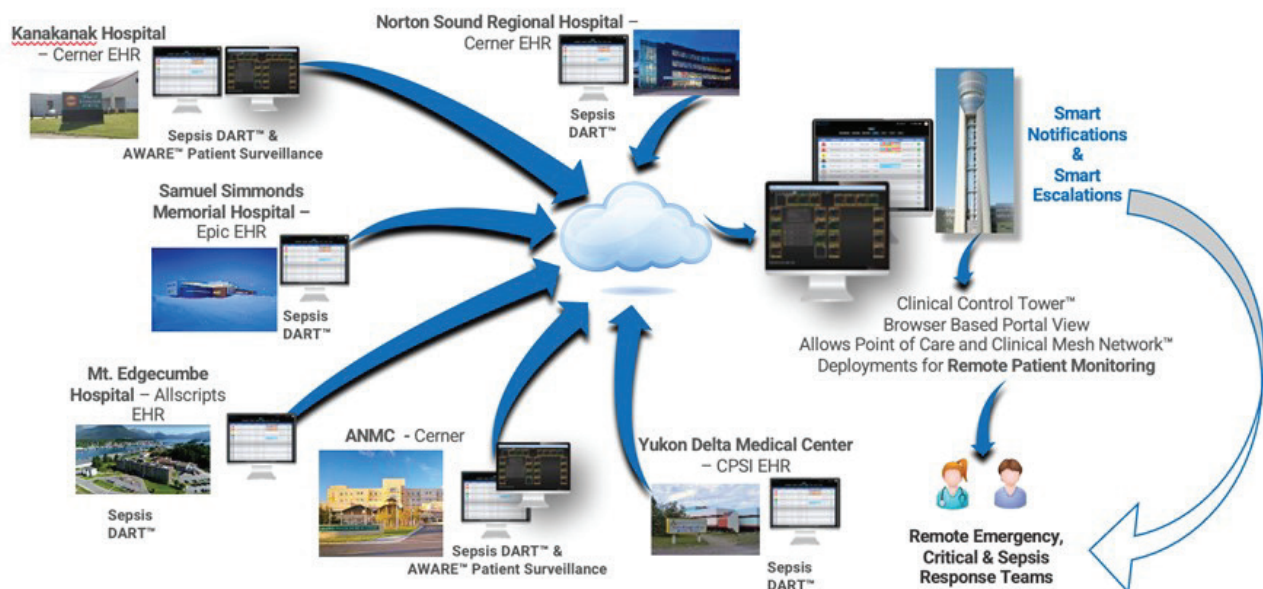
Kanakanak Hospital – Cerner EHR

Sepsis DART™ & AWARE™ Patient Surveillance

Norton Sound Regional Hospital – Cerner EHR

Sepsis DART™

Samuel Simmonds Memorial Hospital – Epic EHR

Sepsis DART™

Mt. Edgecumbe Hospital – Allscripts EHR

Sepsis DART™

ANMC - Cerner

Sepsis DART™ & AWARE™ Patient Surveillance

Yukon Delta Medical Center – CPSI EHR

Sepsis DART™

Smart Notifications & Smart Escalations

Clinical Control Tower™
Browser Based Portal View
Allows Point of Care and Clinical Mesh Network™
Deployments for **Remote Patient Monitoring**

Remote Emergency, Critical & Sepsis Response Teams